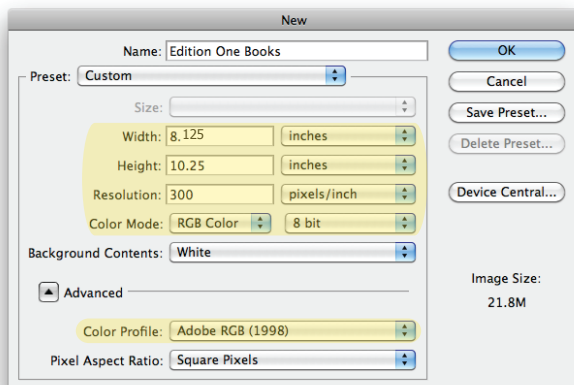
New

Name: Edition One Books

Preset: Custom

Size:

Width: 8.125 inches

Height: 10.25 inches

Resolution: 300 pixels/inch

Color Mode: RGB Color 8 bit

Background Contents: White

Advanced

Color Profile: Adobe RGB (1998)

Pixel Aspect Ratio: Square Pixels

OK

Cancel

Save Preset...

Delete Preset...

Device Central...

Image Size:
21.8M